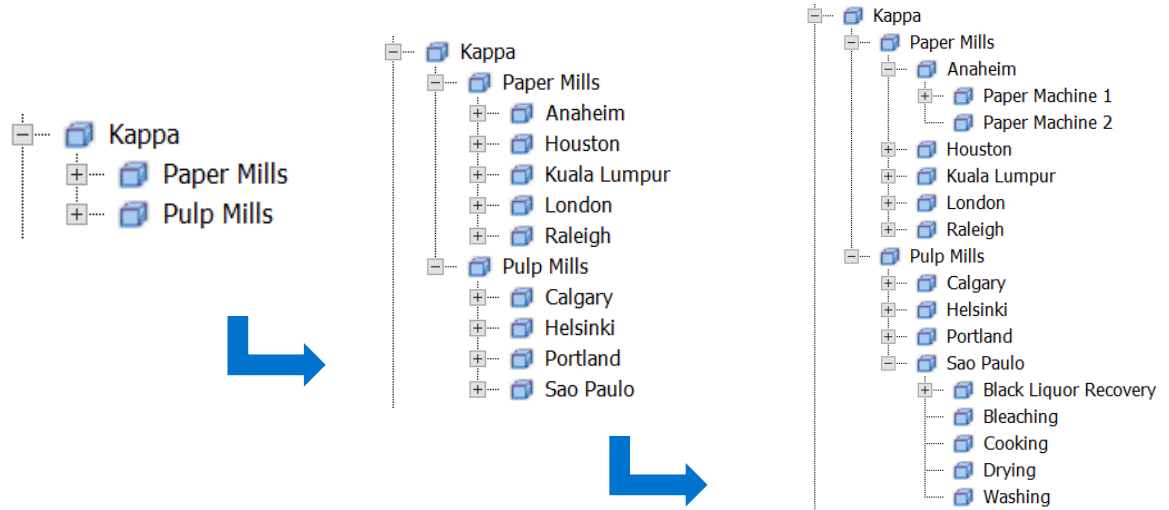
Kappa
Paper Mills
Pulp Mills

Kappa
Paper Mills
Anaheim
Houston
Kuala Lumpur
London
Raleigh
Pulp Mills
Calgary
Helsinki
Portland
Sao Paulo

Kappa
Paper Mills
Anaheim
Paper Machine 1
Paper Machine 2
Houston
Kuala Lumpur
London
Raleigh
Pulp Mills
Calgary
Helsinki
Portland
Sao Paulo
Black Liquor Recovery
Bleaching
Cooking
Drying
Washing